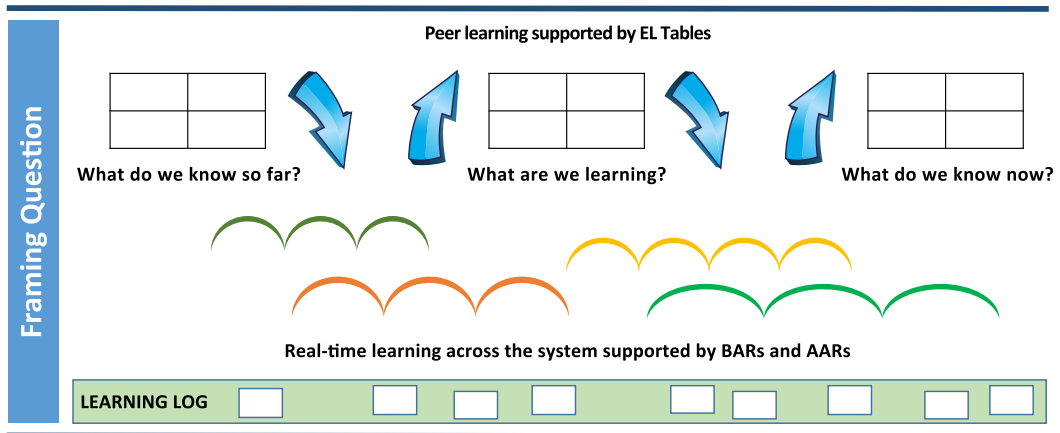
Framing Question

Peer learning supported by EL Tables

What do we know so far?

What are we learning?

What do we know now?

Real-time learning across the system supported by BARs and AARs

LEARNING LOG